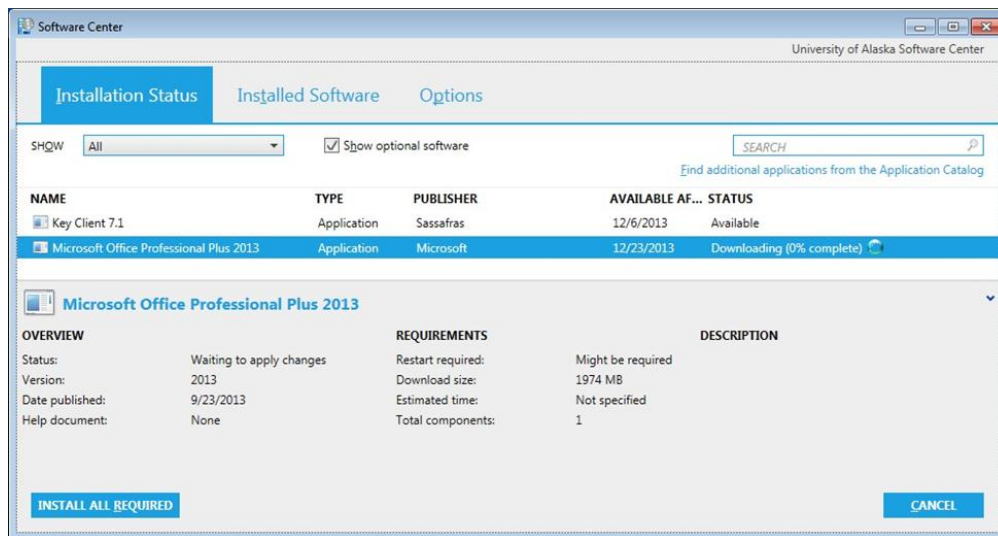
Software Center

University of Alaska Software Center

Installation Status | Installed Software | Options

SHOW All

Show optional software

SEARCH

Find additional applications from the Application Catalog

| NAME | TYPE | PUBLISHER | AVAILABLE AF... | STATUS |
|---|---|---|---|---|
| Key Client 7.1 | Application | Sassafras | 12/6/2013 | Available |
| Microsoft Office Professional Plus 2013 | Application | Microsoft | 12/23/2013 | Downloading (0% complete) |

Microsoft Office Professional Plus 2013

OVERVIEW

Status: Waiting to apply changes
Version: 2013
Date published: 9/23/2013
Help document: None

REQUIREMENTS

Restart required: Might be required
Download size: 1974 MB
Estimated time: Not specified
Total components: 1

DESCRIPTION

INSTALL ALL REQUIRED

CANCEL